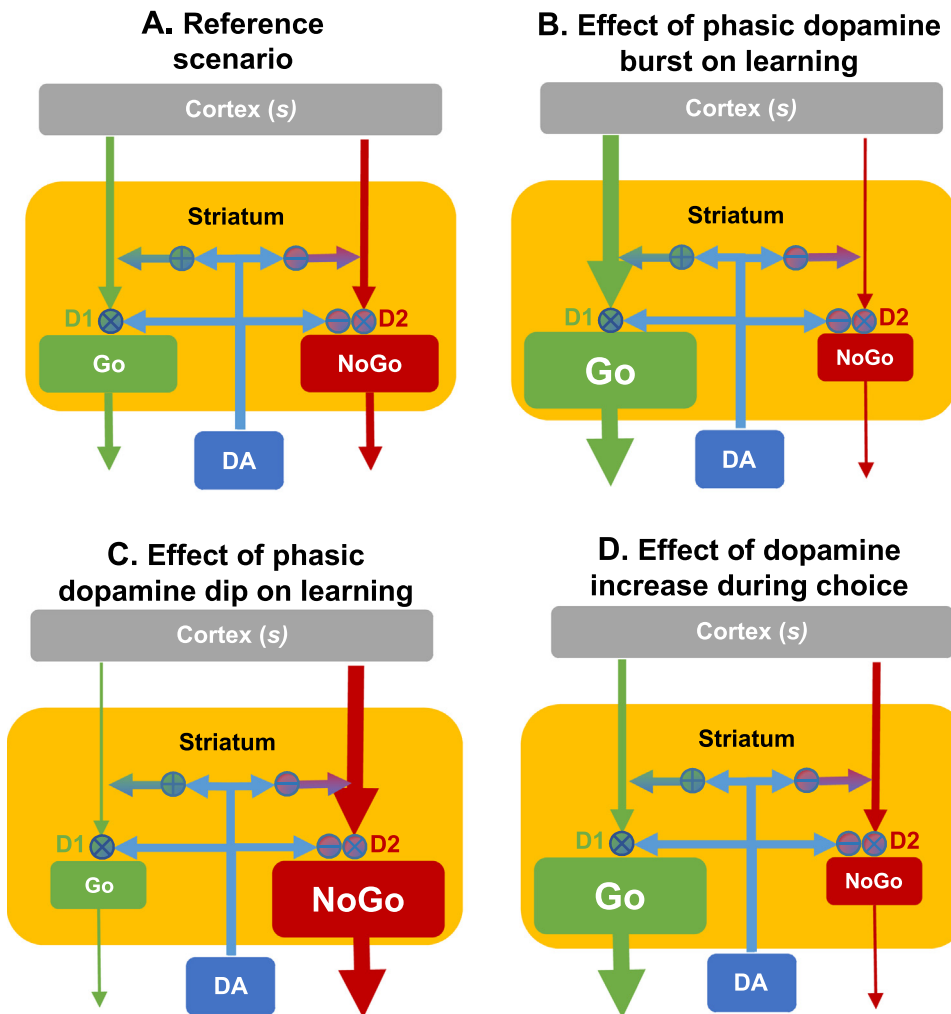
A. Reference scenario

Cortex (*s*)

Striatum

D1

D2

Go

NoGo

DA

B. Effect of phasic dopamine burst on learning

Cortex (*s*)

Striatum

D1

D2

Go

NoGo

DA

C. Effect of phasic dopamine dip on learning

Cortex (*s*)

Striatum

D1

D2

Go

NoGo

DA

D. Effect of dopamine increase during choice

Cortex (*s*)

Striatum

D1

D2

Go

NoGo

DA